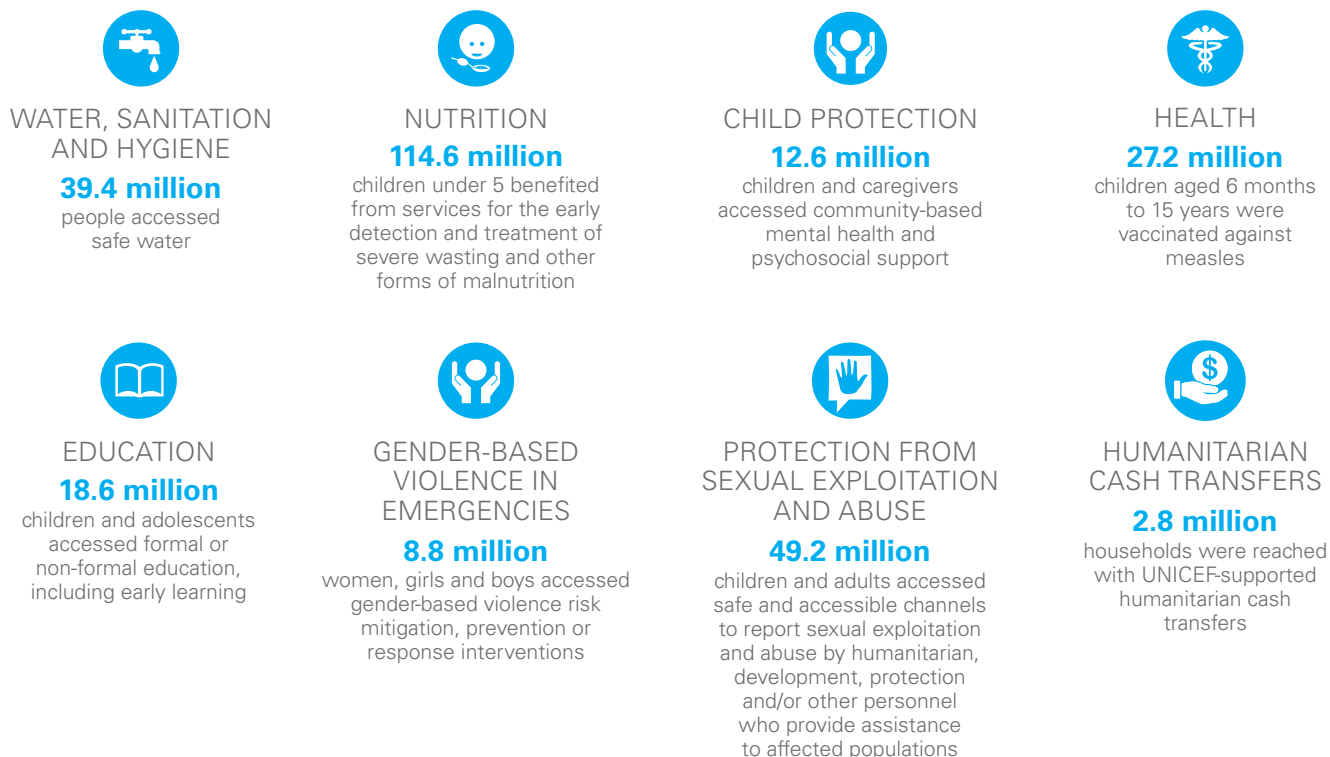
WATER, SANITATION AND HYGIENE
39.4 million
people accessed safe water

NUTRITION
114.6 million
children under 5 benefited from services for the early detection and treatment of severe wasting and other forms of malnutrition

CHILD PROTECTION
12.6 million
children and caregivers accessed community-based mental health and psychosocial support

HEALTH
27.2 million
children aged 6 months to 15 years were vaccinated against measles

EDUCATION
18.6 million
children and adolescents accessed formal or non-formal education, including early learning

GENDER-BASED VIOLENCE IN EMERGENCIES
8.8 million
women, girls and boys accessed gender-based violence risk mitigation, prevention or response interventions

PROTECTION FROM SEXUAL EXPLOITATION AND ABUSE
49.2 million
children and adults accessed safe and accessible channels to report sexual exploitation and abuse by humanitarian, development, protection and/or other personnel who provide assistance to affected populations

HUMANITARIAN CASH TRANSFERS
2.8 million
households were reached with UNICEF-supported humanitarian cash transfers